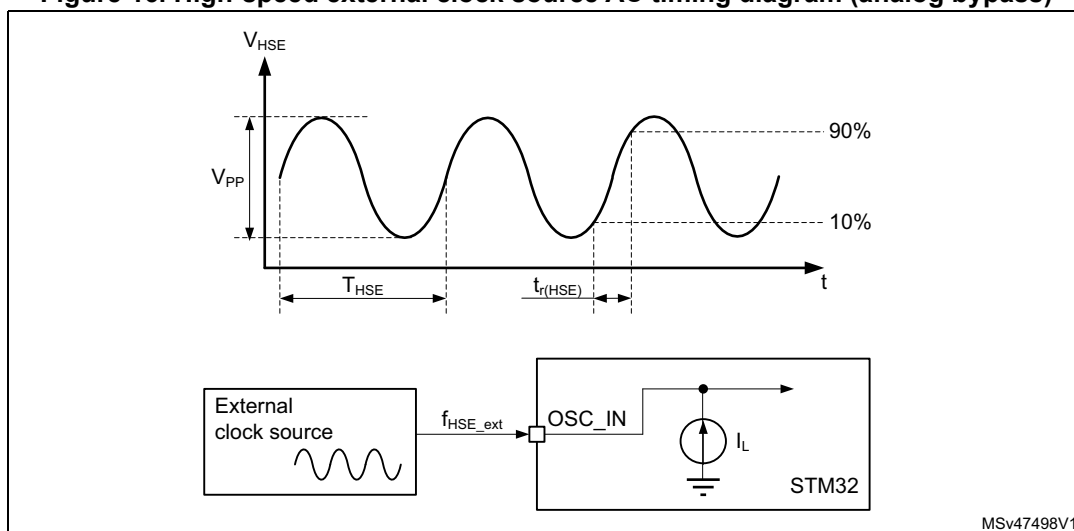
Figure 10. High-speed external clock source AC timing diagram (analog bypass)

$V_{HSE}$

$V_{PP}$

90%

10%

t

$T_{HSE}$

$t_{r(HSE)}$

External clock source

$f_{HSE\_ext}$

OSC_IN

$I_L$

STM32

MSv47498V1